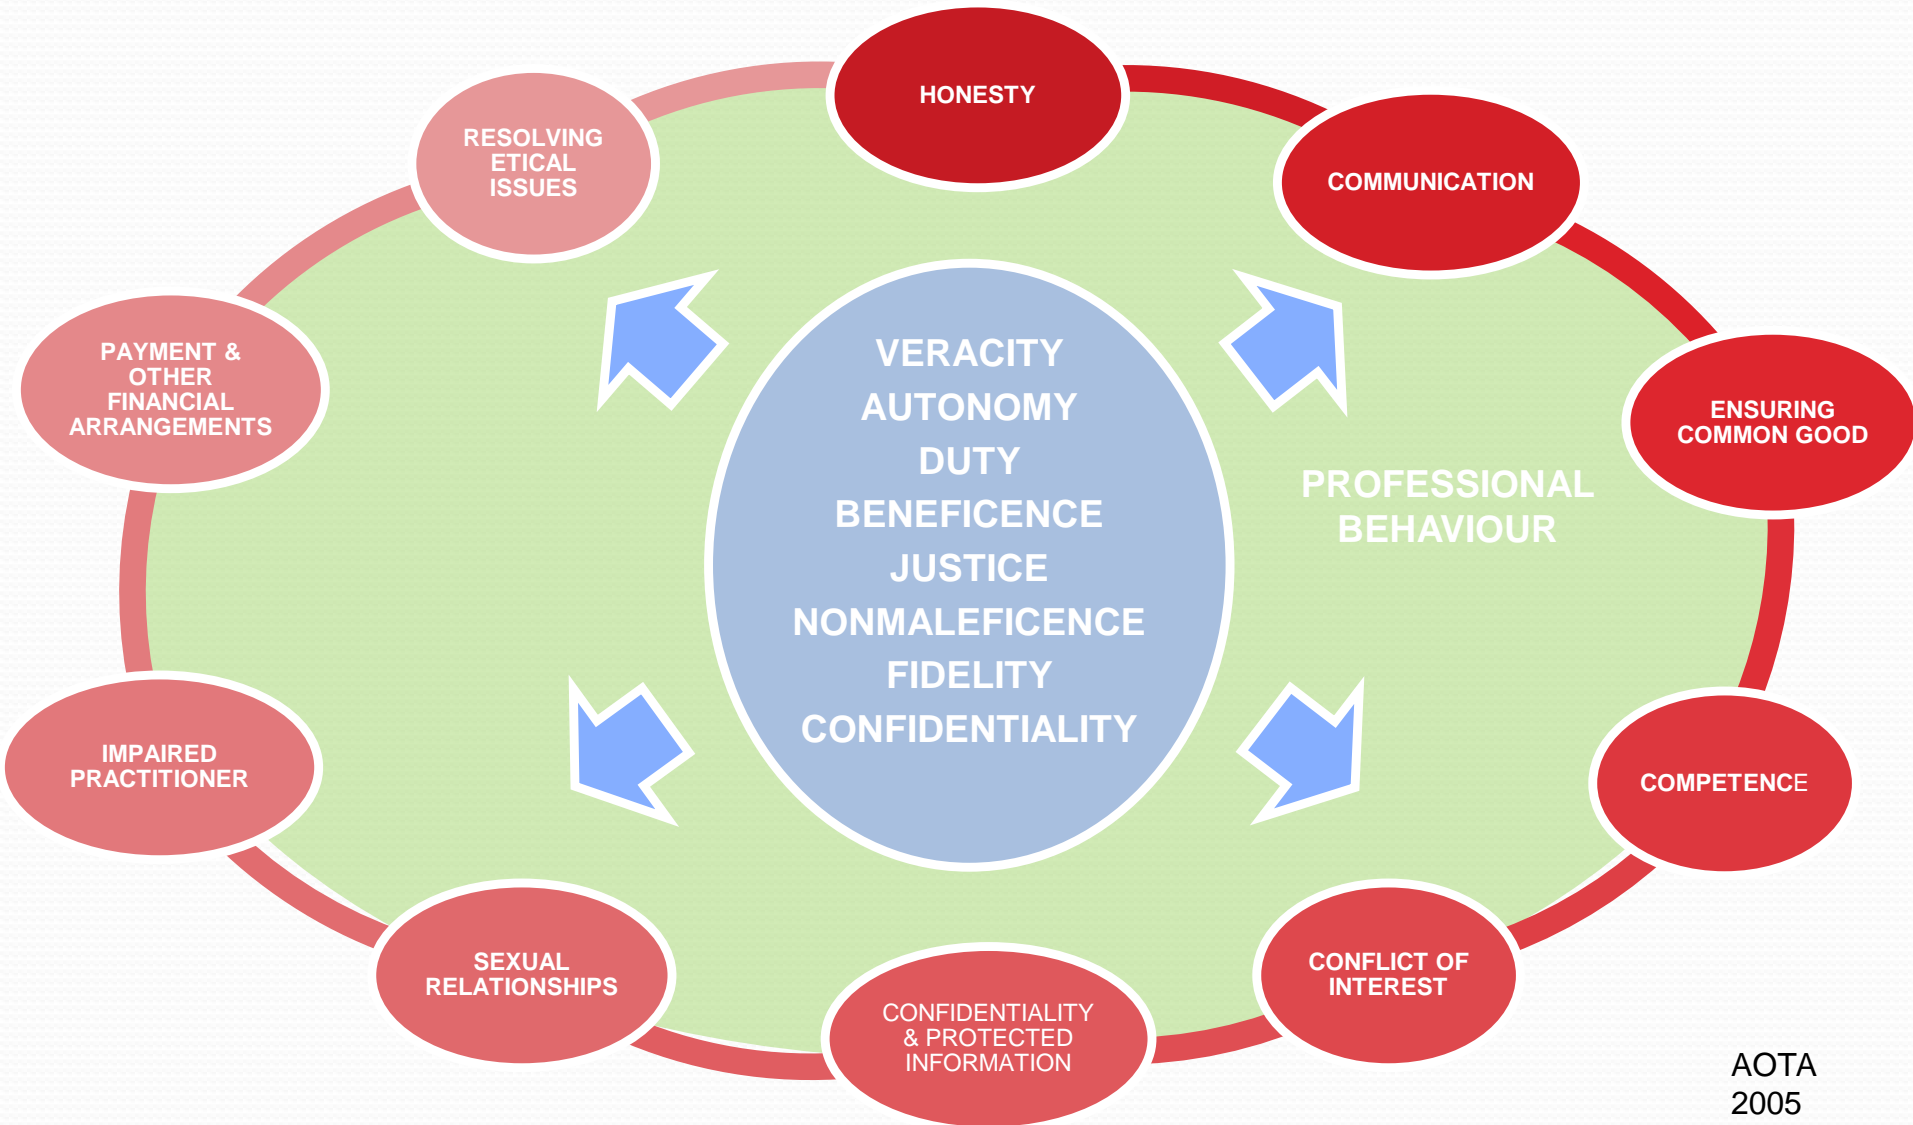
HONESTY

COMMUNICATION

ENSURING COMMON GOOD

COMPETENCE

CONFLICT OF INTEREST

CONFIDENTIALITY & PROTECTED INFORMATION

SEXUAL RELATIONSHIPS

IMPAIRED PRACTITIONER

PAYMENT & OTHER FINANCIAL ARRANGEMENTS

RESOLVING ETICAL ISSUES

VERACITY
AUTONOMY
DUTY
BENEFICENCE
JUSTICE
NONMALEFICENCE
FIDELITY
CONFIDENTIALITY

PROFESSIONAL BEHAVIOUR

AOTA 2005